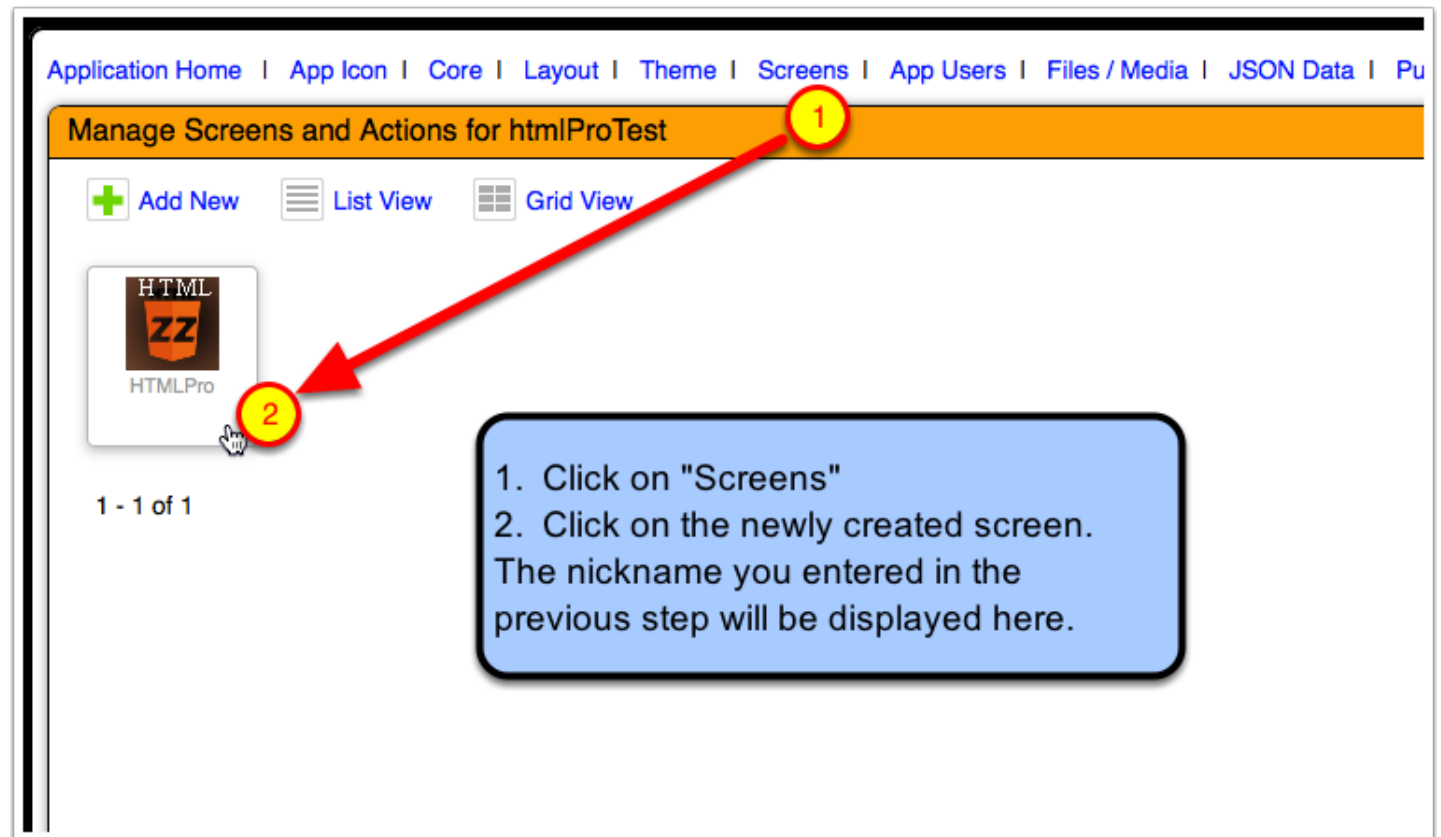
Application Home | App Icon | Core | Layout | Theme | Screens | App Users | Files / Media | JSON Data | Pu

Manage Screens and Actions for htmlProTest

1

Add New List View Grid View

HTML
ZZ
HTMLPro

2

1 - 1 of 1

1. Click on "Screens"
2. Click on the newly created screen. The nickname you entered in the previous step will be displayed here.